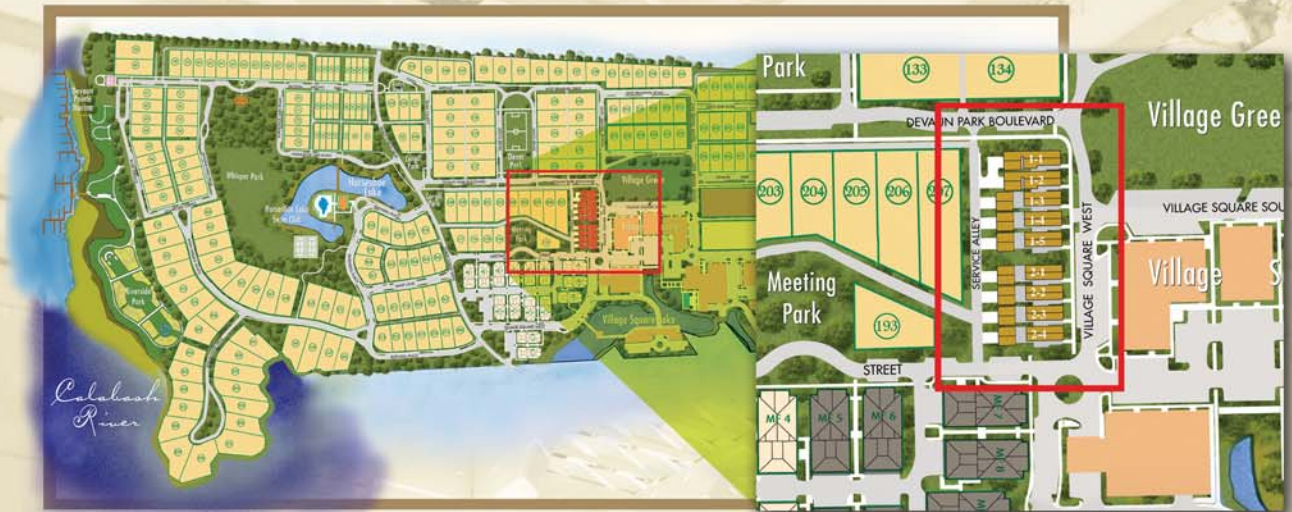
Whisper Park
Horseshoe Lake
Village Green
Village Square Lake
Riverside Park
Calabash River

Park
133
134
DEVAUN PARK BOULEVARD
Village Gree
203
204
205
206
207
1-1
1-2
1-3
1-4
1-5
2-1
2-2
2-3
2-4
VILLAGE SQUARE SOU
SERVICE ALLEY
VILLAGE SQUARE WEST
Meeting Park
Village
193
STREET
ME 4
ME 5
ME 6